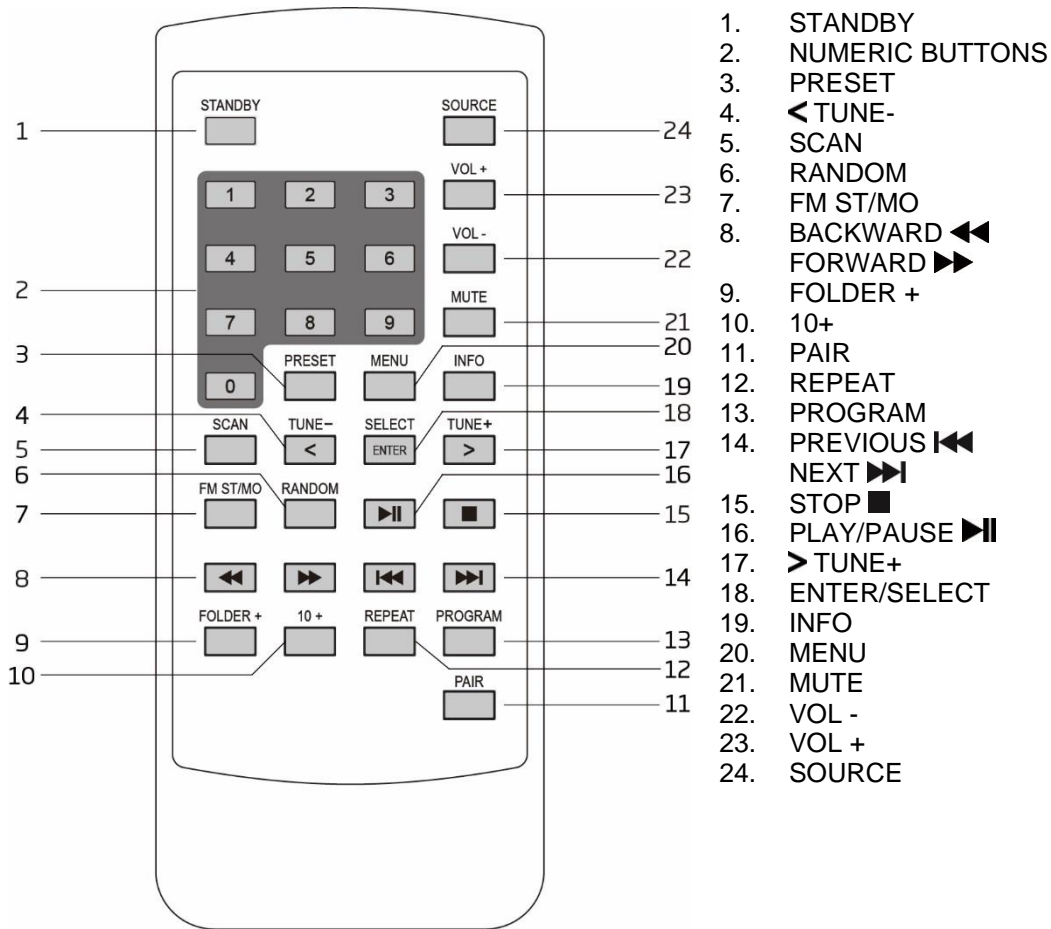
STANDBY
SOURCE
1
24
VOL +
1 2 3
23
VOL -
4 5 6
22
2
MUTE
7 8 9
21
3
PRESET
MENU
20
INFO
0
19
4
TUNE−
SELECT
18
SCAN
TUNE+
5
<
ENTER
>
17
6
RANDOM
16
FM ST/MO
7
▶II
■
15
8
◀◀ ▶▶ I◀◀ ▶▶I
14
FOLDER +
10 +
REPEAT
PROGRAM
9
13
10
12
PAIR
11

1. STANDBY
2. NUMERIC BUTTONS
3. PRESET
4. < TUNE-
5. SCAN
6. RANDOM
7. FM ST/MO
8. BACKWARD ◀◀
FORWARD ▶▶
9. FOLDER +
10. 10+
11. PAIR
12. REPEAT
13. PROGRAM
14. PREVIOUS I◀◀
NEXT ▶▶I
15. STOP ■
16. PLAY/PAUSE ▶II
17. > TUNE+
18. ENTER/SELECT
19. INFO
20. MENU
21. MUTE
22. VOL -
23. VOL +
24. SOURCE